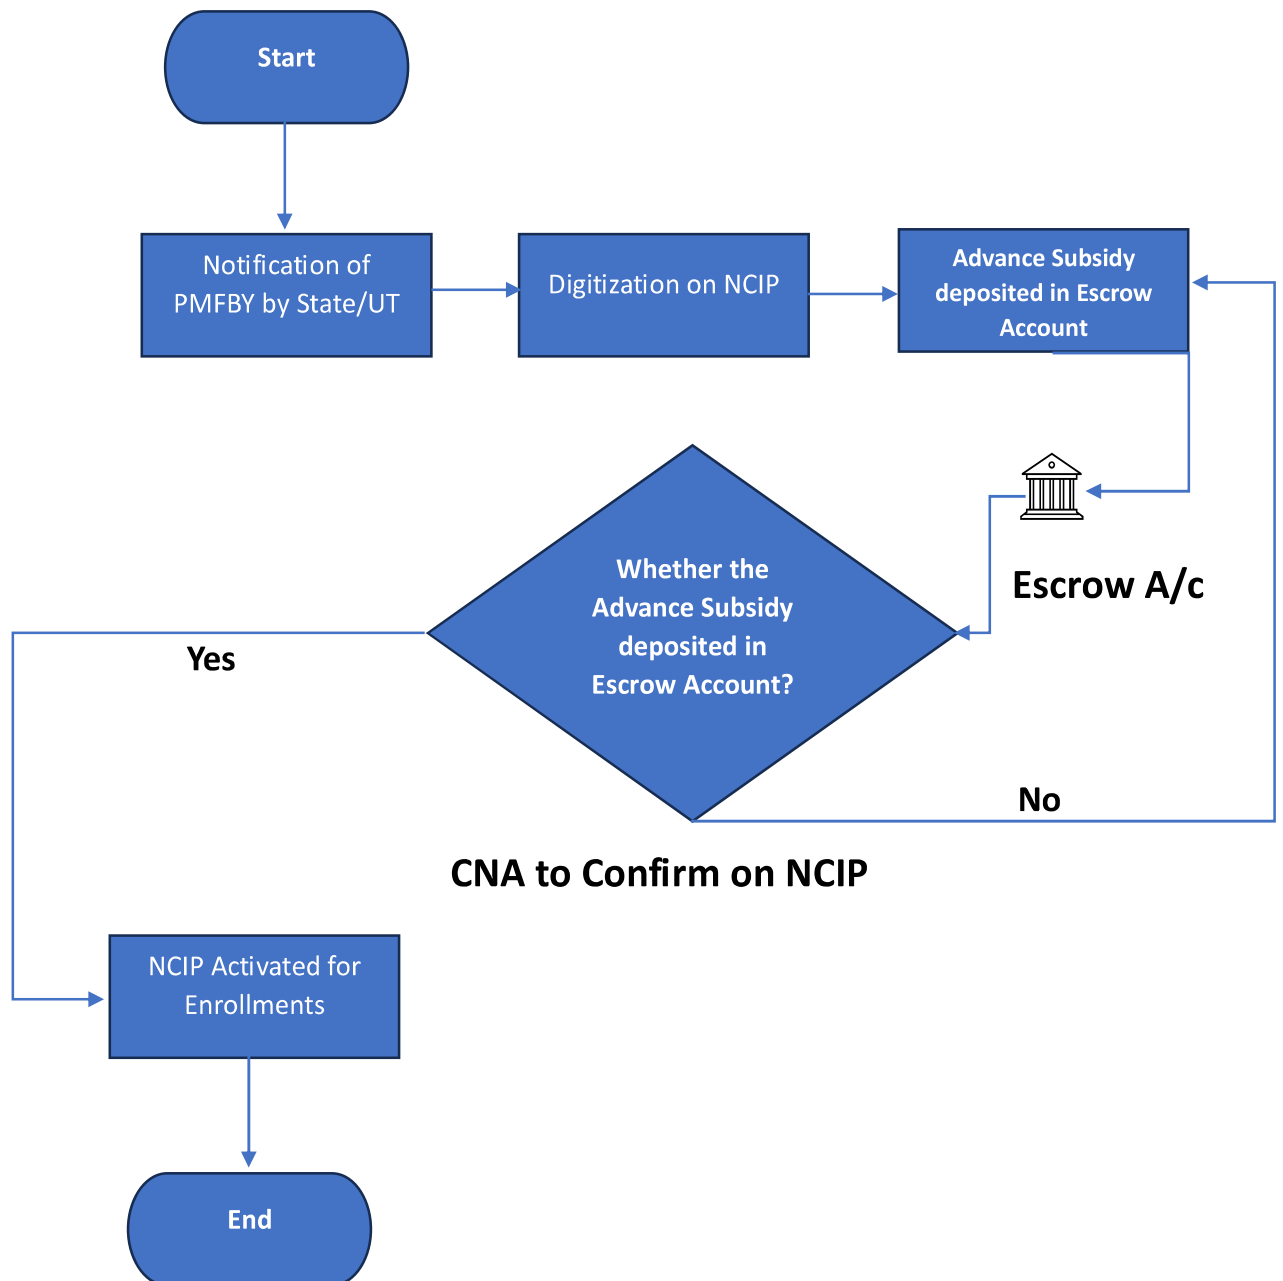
Start

Notification of PMFBY by State/UT

Digitization on NCIP

Advance Subsidy deposited in Escrow Account

Escrow A/c

Whether the Advance Subsidy deposited in Escrow Account?

Yes

No

CNA to Confirm on NCIP

NCIP Activated for Enrollments

End